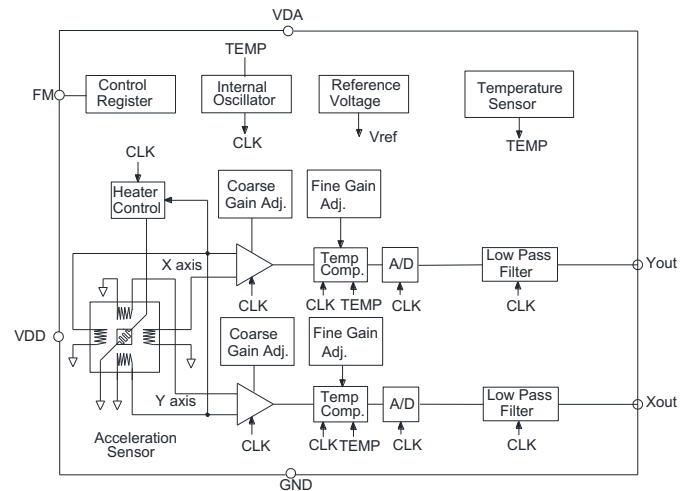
VDA

TEMP

FM

Control Register

Internal Oscillator

CLK

Reference Voltage

Vref

Temperature Sensor

TEMP

CLK

Heater Control

Coarse Gain Adj.

Fine Gain Adj.

X axis

Temp Comp.

A/D

Low Pass Filter

Yout

CLK

CLK TEMP

CLK

CLK

VDD

Coarse Gain Adj.

Fine Gain Adj.

Y axis

Temp Comp.

A/D

Low Pass Filter

Xout

Acceleration Sensor

CLK

CLKTEMP

CLK

CLK

GND